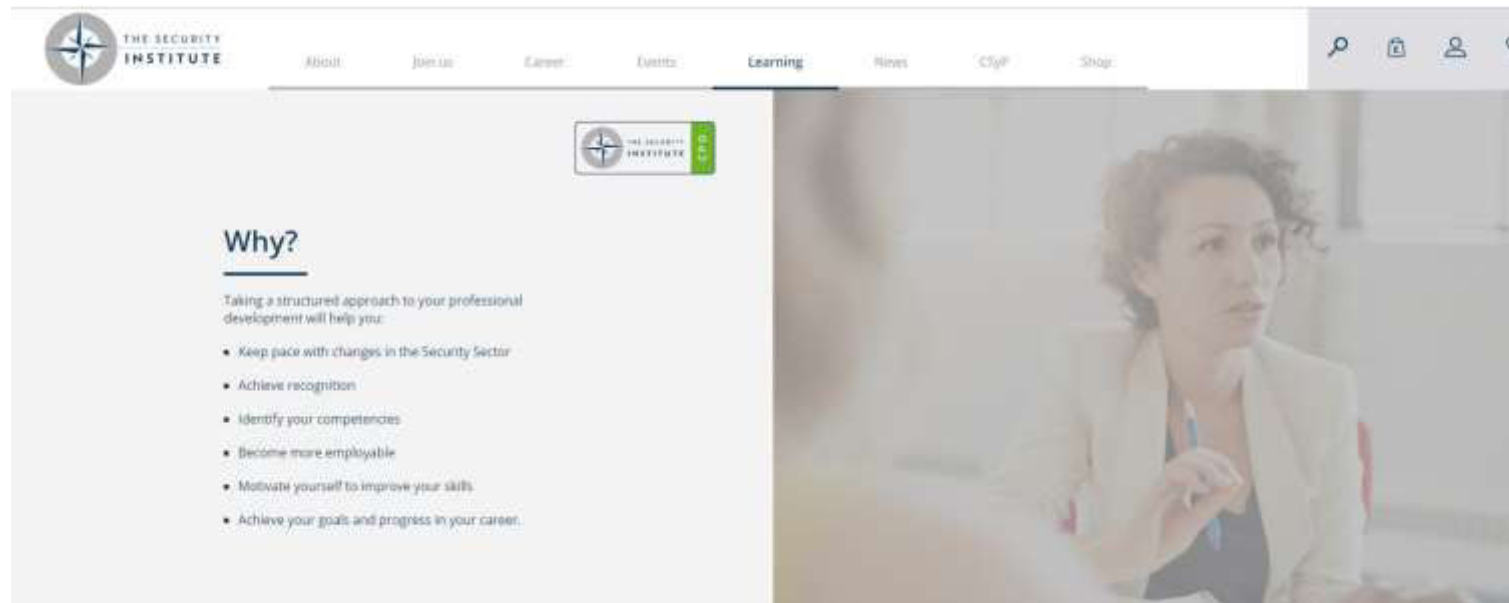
THE SECURITY INSTITUTE

About Join us Career Events Learning News CSyP Shop

THE SECURITY INSTITUTE CPD

Why?

Taking a structured approach to your professional development will help you:

- Keep pace with changes in the Security Sector
- Achieve recognition
- Identify your competencies
- Become more employable
- Motivate yourself to improve your skills
- Achieve your goals and progress in your career.